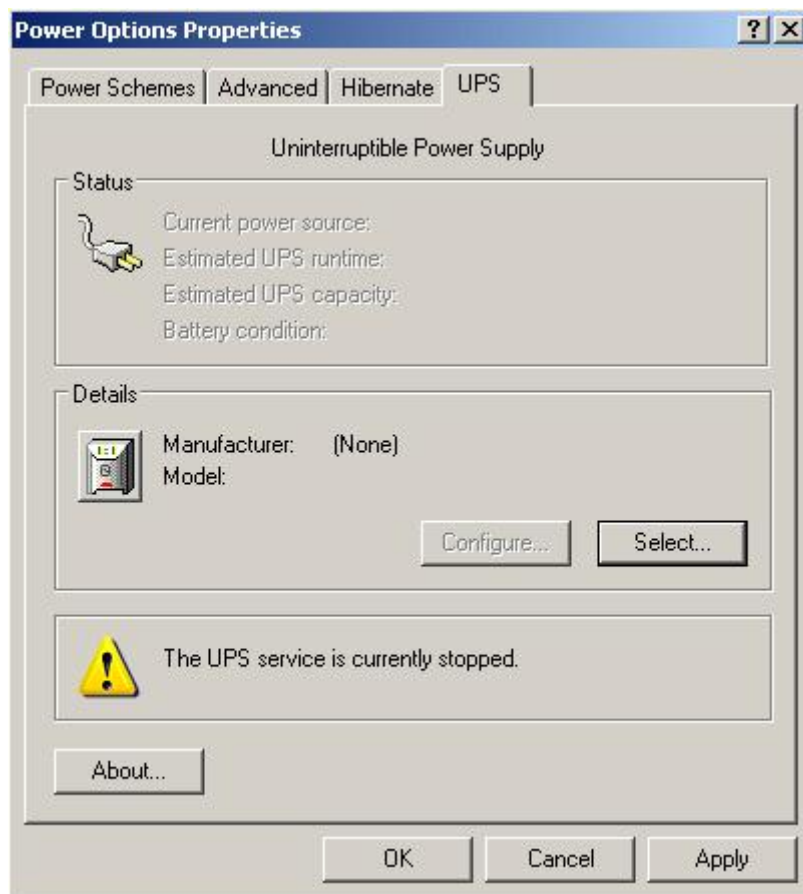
Power Options Properties

?

X

Power Schemes

Advanced

Hibernate

UPS

Uninterruptible Power Supply

Status

Current power source:

Estimated UPS runtime:

Estimated UPS capacity:

Battery condition:

Details

Manufacturer: (None)

Model:

Configure...

Select...

The UPS service is currently stopped.

About...

OK

Cancel

Apply